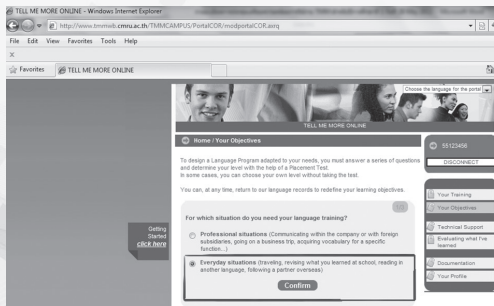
TELL ME MORE ONLINE - Windows Internet Explorer

http://www.tmmweb.cmru.ac.th/TMMCAMPUS/PortalCOR/modportalCOR.axq

File Edit View Favorites Tools Help

×

Favorites

TELL ME MORE ONLINE

Choose the language for the portal

TELL ME MORE ONLINE

Home / Your Objectives

55123456

DISCONNECT

To design a Language Program adapted to your needs, you must answer a series of questions and determine your level with the help of a Placement Test.
In some cases, you can choose your own level without taking the test.

You can, at any time, return to our language records to redefine your learning objectives.

Your Training

Your Objectives

Technical Support

Evaluating what I've learned

Documentation

Your Profile

For which situation do you need your language training?

Getting Started
click here

Professional situations (Communicating within the company or with foreign subsidiaries, going on a business trip, acquiring vocabulary for a specific function...)

Everyday situations (traveling, revising what you learned at school, reading in another language, following a partner overseas)

Confirm